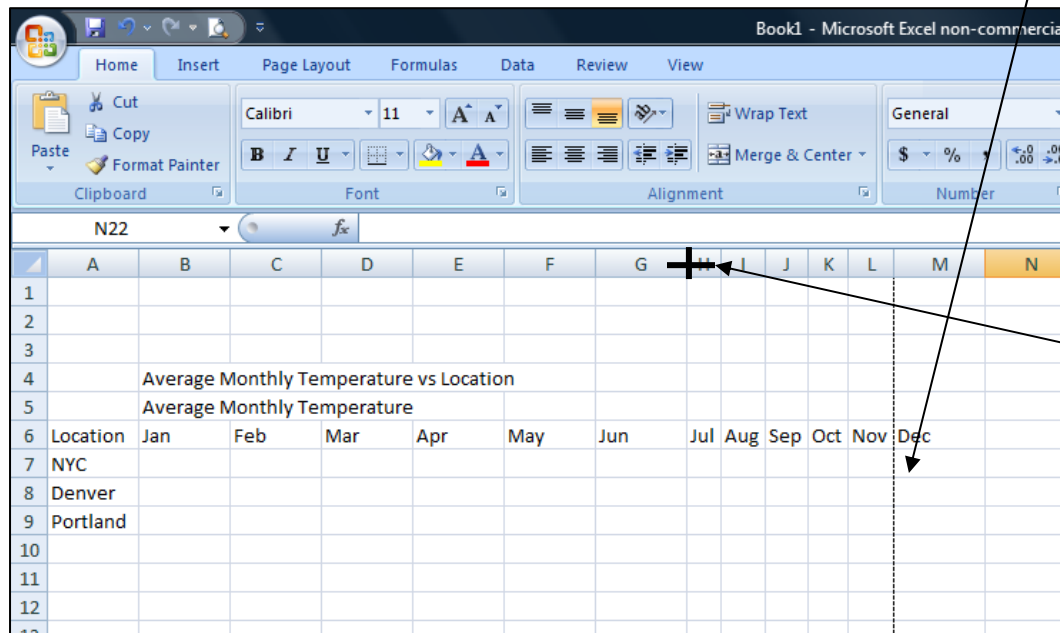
Book1 - Microsoft Excel non-commercia

Home Insert Page Layout Formulas Data Review View

Paste
Cut
Copy
Format Painter
Clipboard

Calibri 11
B I U
Font

Wrap Text
Merge & Center
Alignment

General
$ %
Number

N22
$f_x$

| | A | B | C | D | E | F | G | H | I | J | K | L | M | N |
|---|---|---|---|---|---|---|---|---|---|---|---|---|---|---|
| 1 | | | | | | | | | | | | | | |
| 2 | | | | | | | | | | | | | | |
| 3 | | | | | | | | | | | | | | |
| 4 | | Average Monthly Temperature vs Location | | | | | | | | | | | | |
| 5 | | Average Monthly Temperature | | | | | | | | | | | | |
| 6 | Location | Jan | Feb | Mar | Apr | May | Jun | Jul | Aug | Sep | Oct | Nov | Dec | |
| 7 | NYC | | | | | | | | | | | | | |
| 8 | Denver | | | | | | | | | | | | | |
| 9 | Portland | | | | | | | | | | | | | |
| 10 | | | | | | | | | | | | | | |
| 11 | | | | | | | | | | | | | | |
| 12 | | | | | | | | | | | | | | |